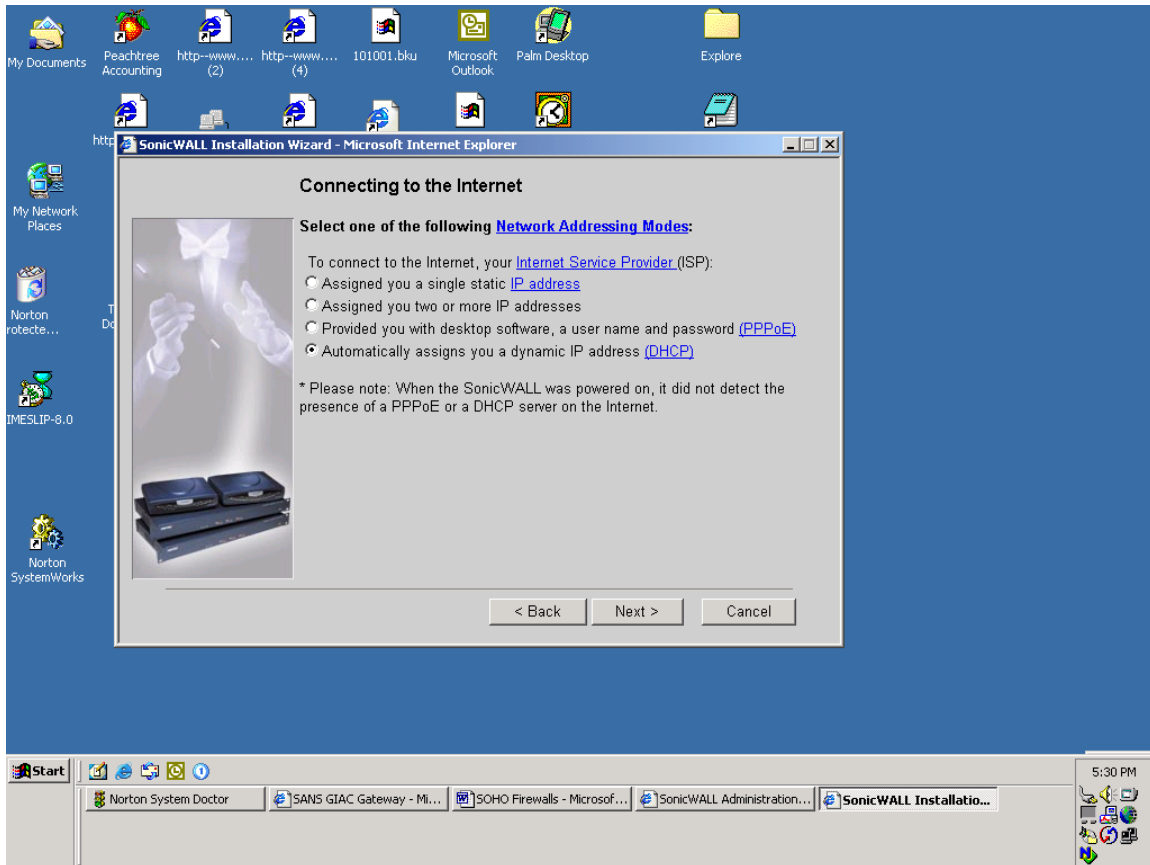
My Documents

Peachtree Accounting

http--www.... (2)

http--www.... (4)

101001.bku

Microsoft Outlook

Palm Desktop

Explore

http

My Network Places

Norton rotecte...

T Do

IMESLIP-8.0

Norton SystemWorks

SonicWALL Installation Wizard - Microsoft Internet Explorer

Connecting to the Internet

Select one of the following Network Addressing Modes:

To connect to the Internet, your Internet Service Provider (ISP):

Assigned you a single static IP address

Assigned you two or more IP addresses

Provided you with desktop software, a user name and password (PPPoE)

Automatically assigns you a dynamic IP address (DHCP)

* Please note: When the SonicWALL was powered on, it did not detect the presence of a PPPoE or a DHCP server on the Internet.

< Back

Next >

Cancel

Start

Norton System Doctor

SANS GIAC Gateway - Mi...

SOHO Firewalls - Microsof...

SonicWALL Administration...

SonicWALL Installatio...

5:30 PM